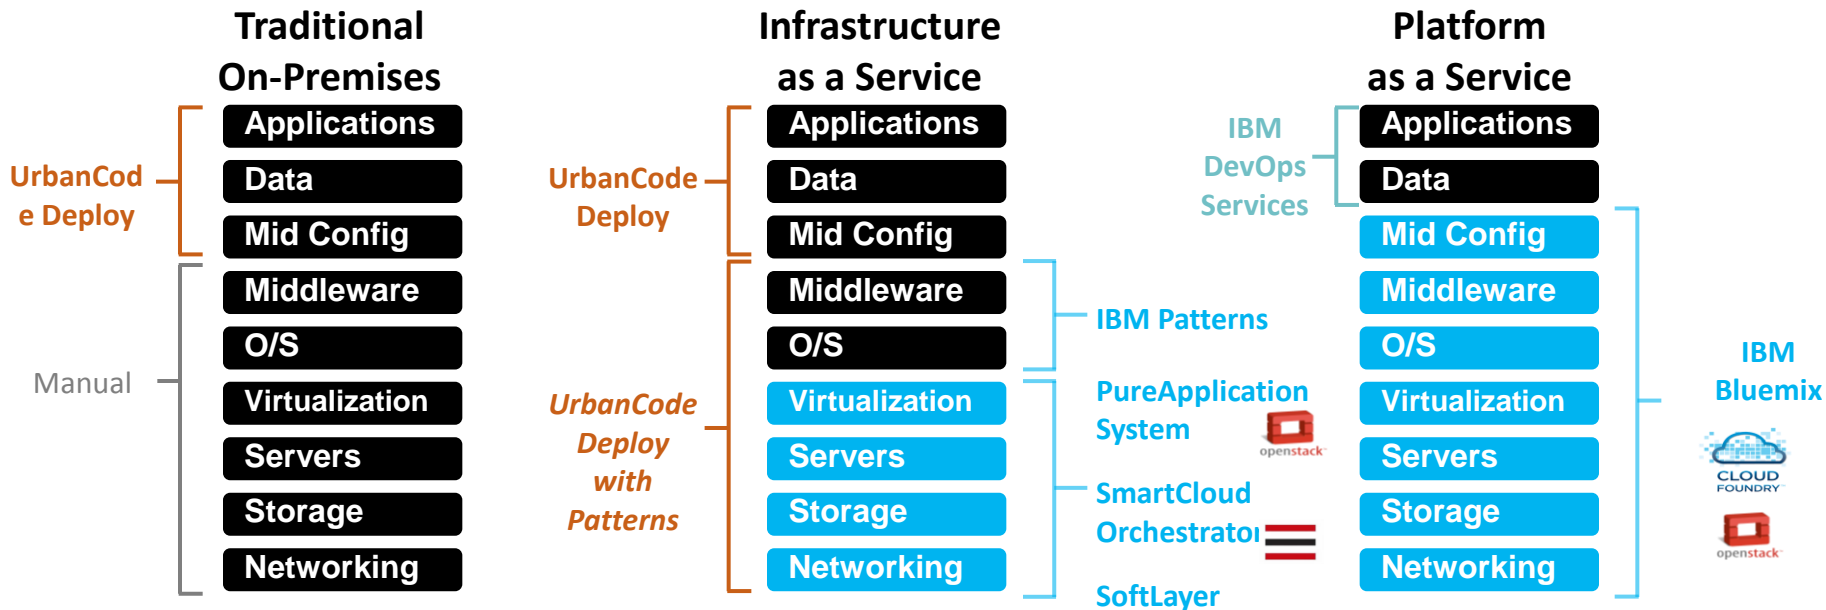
Traditional On-Premises

UrbanCode Deploy

Applications
Data
Mid Config

Manual

Middleware
O/S
Virtualization
Servers
Storage
Networking

Infrastructure as a Service

UrbanCode Deploy

Applications
Data
Mid Config

UrbanCode Deploy with Patterns

Middleware
O/S
Virtualization
Servers
Storage
Networking

IBM Patterns

PureApplication System

openstack

SmartCloud Orchestrator

SoftLayer

Platform as a Service

IBM DevOps Services

Applications
Data
Mid Config
Middleware
O/S
Virtualization
Servers
Storage
Networking

IBM Bluemix

CLOUD FOUNDRY

openstack